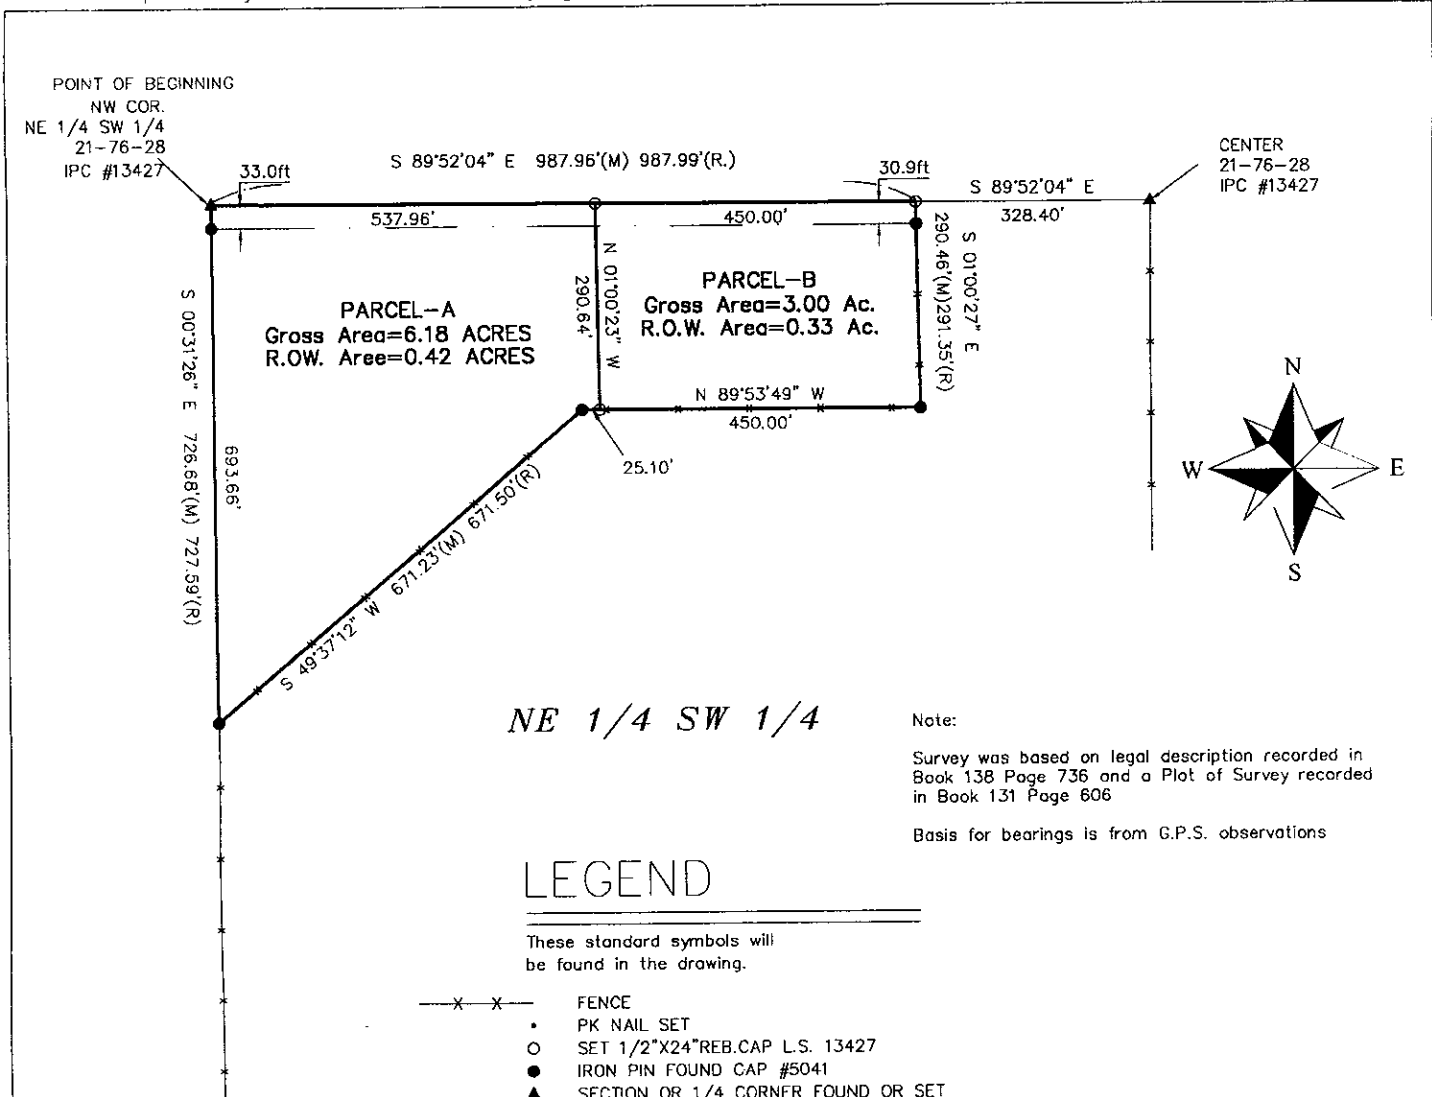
POINT OF BEGINNING
NW COR.
NE 1/4 SW 1/4
21-76-28
IPC #13427

33.0ft

S 89°52'04" E 987.96'(M) 987.99'(R.)

30.9ft

S 89°52'04" E
328.40'

CENTER
21-76-28
IPC #13427

537.96'

450.00'

N 01°00'23" W
290.64'

S 01°00'27" E
290.46'(M)291.35'(R)

PARCEL-B
Gross Area=3.00 Ac.
R.O.W. Area=0.33 Ac.

PARCEL-A
Gross Area=6.18 ACRES
R.OW. Aree=0.42 ACRES

S 00°31'26" E 726.68'(M) 727.59'(R)

693.66'

N 89°53'49" W
450.00'

25.10'

S 49°37'12" W 671.23'(M) 671.50'(R)

N
W
E
S

NE 1/4 SW 1/4

Note:

Survey was based on legal description recorded in Book 138 Page 736 and a Plot of Survey recorded in Book 131 Page 606

Basis for bearings is from G.P.S. observations

LEGEND

These standard symbols will be found in the drawing.

FENCE
PK NAIL SET
SET 1/2"X24"REB.CAP L.S. 13427
IRON PIN FOUND CAP #5041
SECTION OR 1/4 CORNER FOUND OR SET